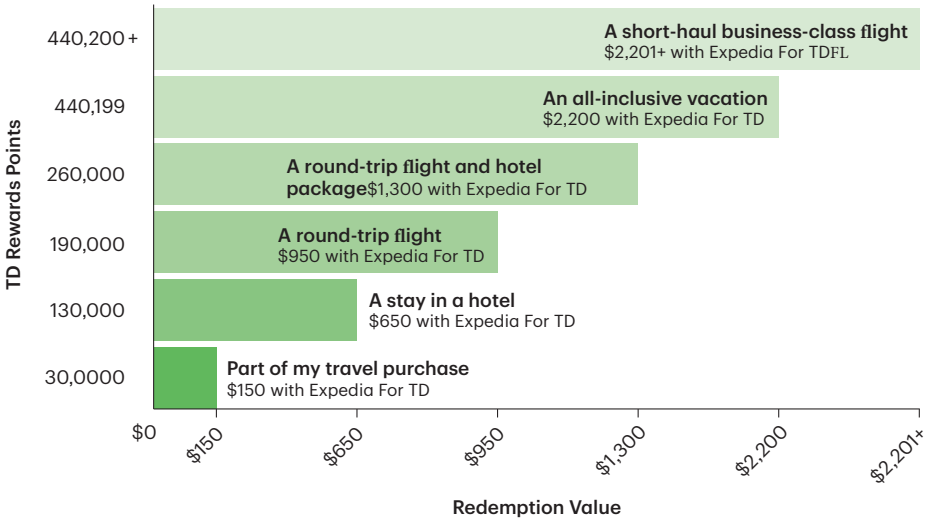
TD Rewards Points

440,200+
A short-haul business-class flight
$2,201+ with Expedia For TDFL

440,199
An all-inclusive vacation
$2,200 with Expedia For TD

260,000
A round-trip flight and hotel package$1,300 with Expedia For TD

190,000
A round-trip flight
$950 with Expedia For TD

130,000
A stay in a hotel
$650 with Expedia For TD

30,0000
Part of my travel purchase
$150 with Expedia For TD

$0 $150 $650 $950 $1,300 $2,200 $2,201+

Redemption Value